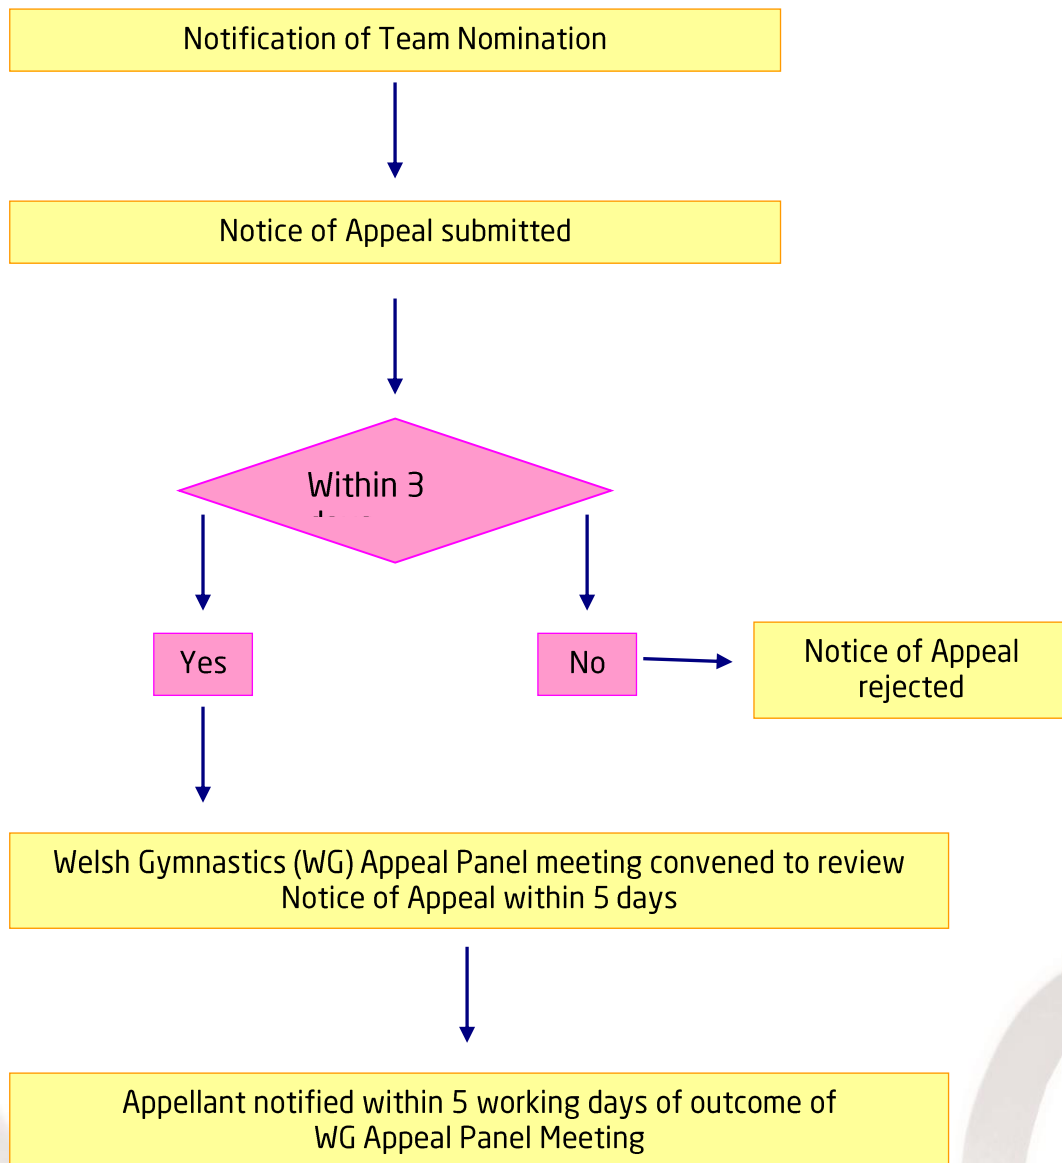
Notification of Team Nomination

Notice of Appeal submitted

Within 3 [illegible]

Yes

No

Notice of Appeal rejected

Welsh Gymnastics (WG) Appeal Panel meeting convened to review Notice of Appeal within 5 days

Appellant notified within 5 working days of outcome of WG Appeal Panel Meeting